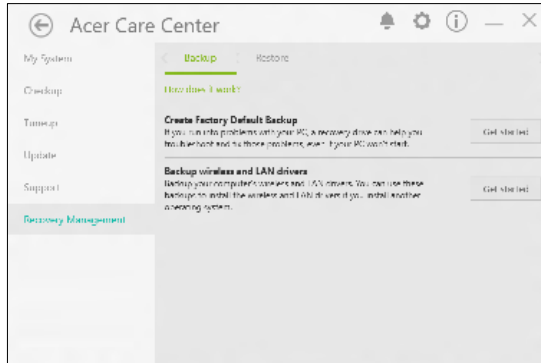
Acer Care Center

My System

Checkup

Tuneup

Update

Support

Recovery Management

Backup

Restore

How does it work?

Create Factory Default Backup

If you run into problems with your PC, a recovery drive can help you troubleshoot and fix those problems, even if your PC won't start.

Get started

Backup wireless and LAN drivers

Backup your computer's wireless and LAN drivers. You can use these backups to install the wireless and LAN drivers if you install another operating system.

Get started